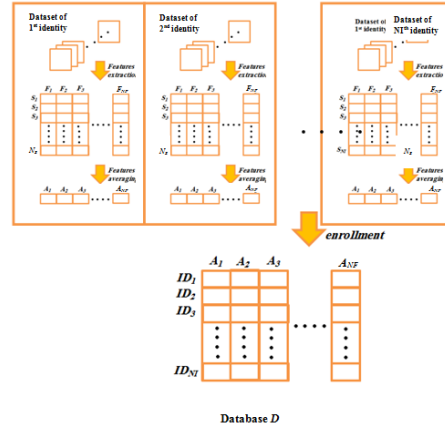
Dataset of $1^{st}$ identity

Features extraction

$F_1$ $F_2$ $F_3$ $F_{NF}$

$S_1$ $S_2$ $S_3$

$N_S$

Features averaging

$A_1$ $A_2$ $A_3$ $A_{NF}$

Dataset of $2^{nd}$ identity

Features extraction

$F_1$ $F_2$ $F_3$ $F_{NF}$

$S_1$ $S_2$ $S_3$

$N_S$

Features averaging

$A_1$ $A_2$ $A_3$ $A_{NF}$

Dataset of $1^{st}$ identity

Dataset of $NI^{th}$ identity

Features extraction

$F_1$ $F_2$ $F_3$ $F_{NF}$

$S_1$ $S_2$ $S_3$

$S_{NI}$ $N_S$

Features averaging

$A_1$ $A_2$ $A_3$ $A_{NF}$

enrollment

| | $A_1$ | $A_2$ | $A_3$ | $A_{NF}$ |
|---|---|---|---|---|
| $ID_1$ | | | | |
| $ID_2$ | | | | |
| $ID_3$ | | | | |
| $ID_{NI}$ | | | | |

Database $D$